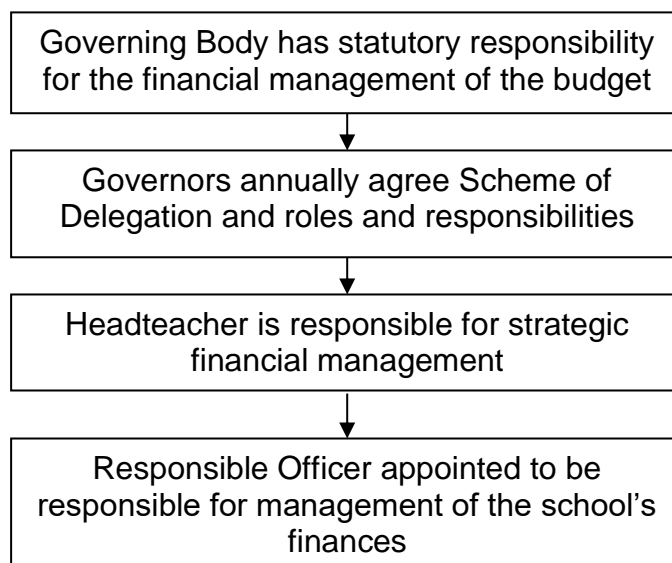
Governing Body has statutory responsibility for the financial management of the budget

Governors annually agree Scheme of Delegation and roles and responsibilities

Headteacher is responsible for strategic financial management

Responsible Officer appointed to be responsible for management of the school's finances